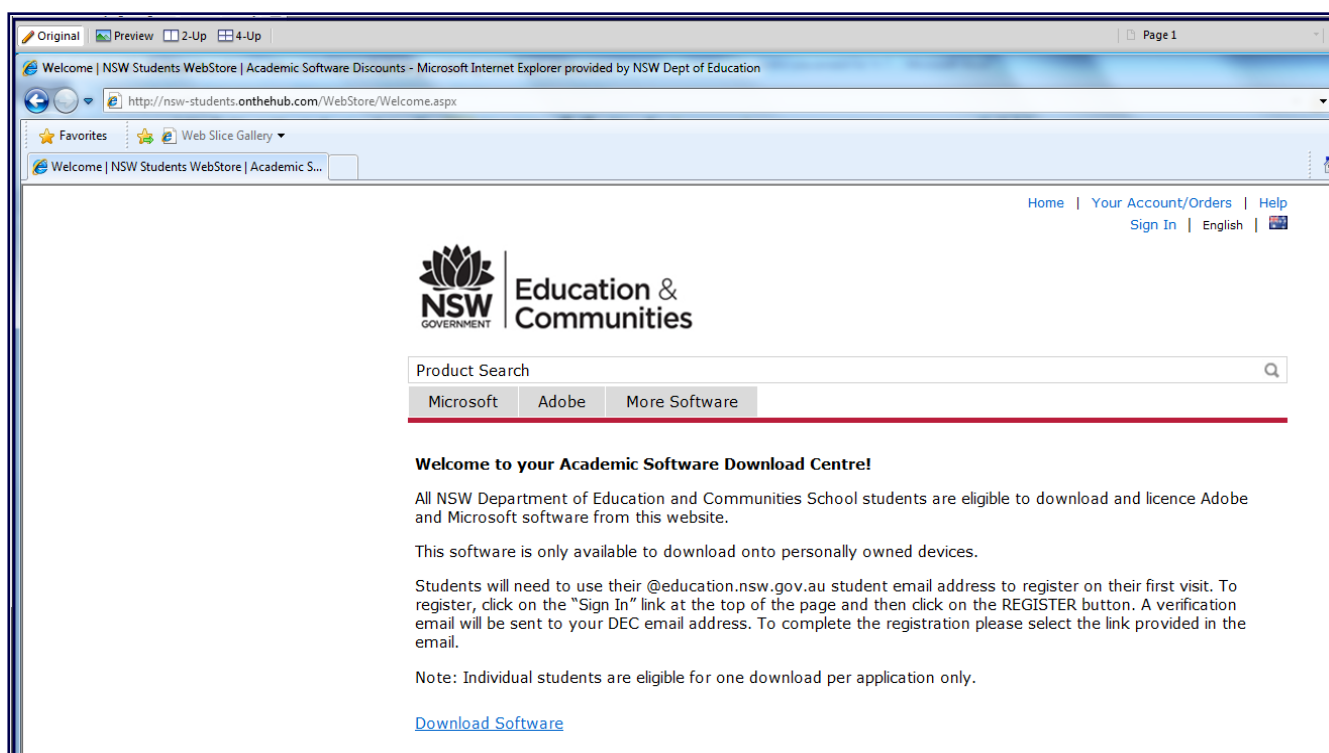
Original Preview 2-Up 4-Up Page 1

Welcome | NSW Students WebStore | Academic Software Discounts - Microsoft Internet Explorer provided by NSW Dept of Education

http://nsw-students.onthehub.com/WebStore/Welcome.aspx

Favorites Web Slice Gallery

Welcome | NSW Students WebStore | Academic S...

Home | Your Account/Orders | Help
Sign In | English |

NSW GOVERNMENT Education & Communities

Product Search

Microsoft Adobe More Software

**Welcome to your Academic Software Download Centre!**

All NSW Department of Education and Communities School students are eligible to download and licence Adobe and Microsoft software from this website.

This software is only available to download onto personally owned devices.

Students will need to use their @education.nsw.gov.au student email address to register on their first visit. To register, click on the "Sign In" link at the top of the page and then click on the REGISTER button. A verification email will be sent to your DEC email address. To complete the registration please select the link provided in the email.

Note: Individual students are eligible for one download per application only.

Download Software